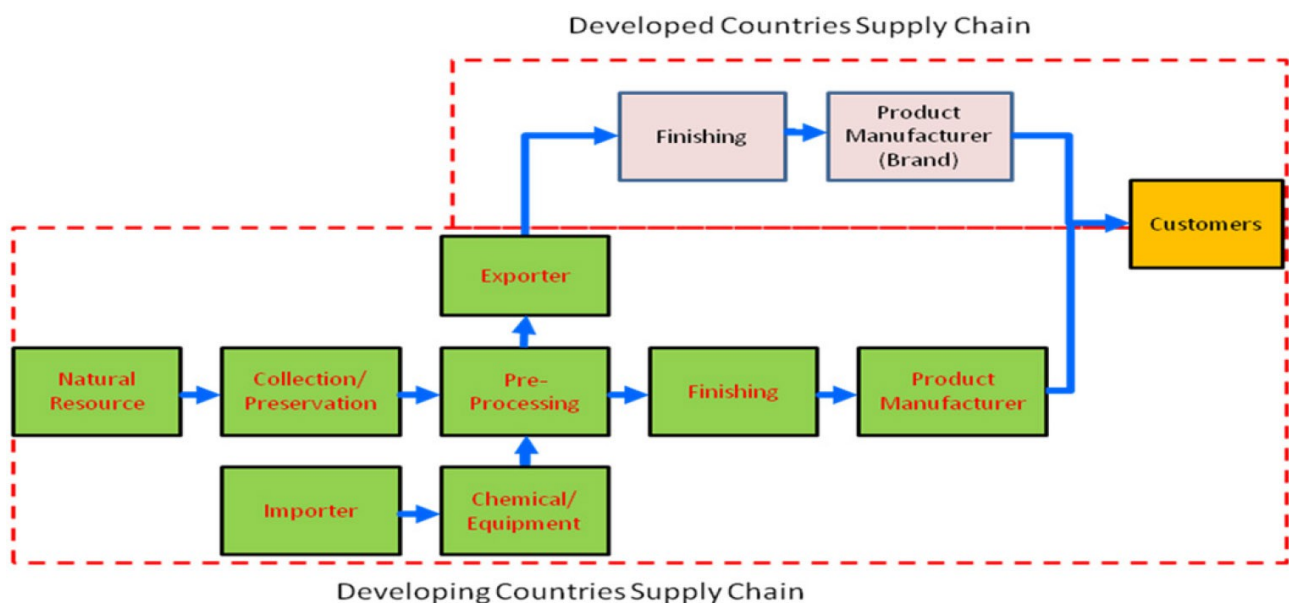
Developed Countries Supply Chain

Finishing

Product Manufacturer (Brand)

Customers

Exporter

Natural Resource

Collection/ Preservation

Pre-Processing

Finishing

Product Manufacturer

Importer

Chemical/ Equipment

Developing Countries Supply Chain